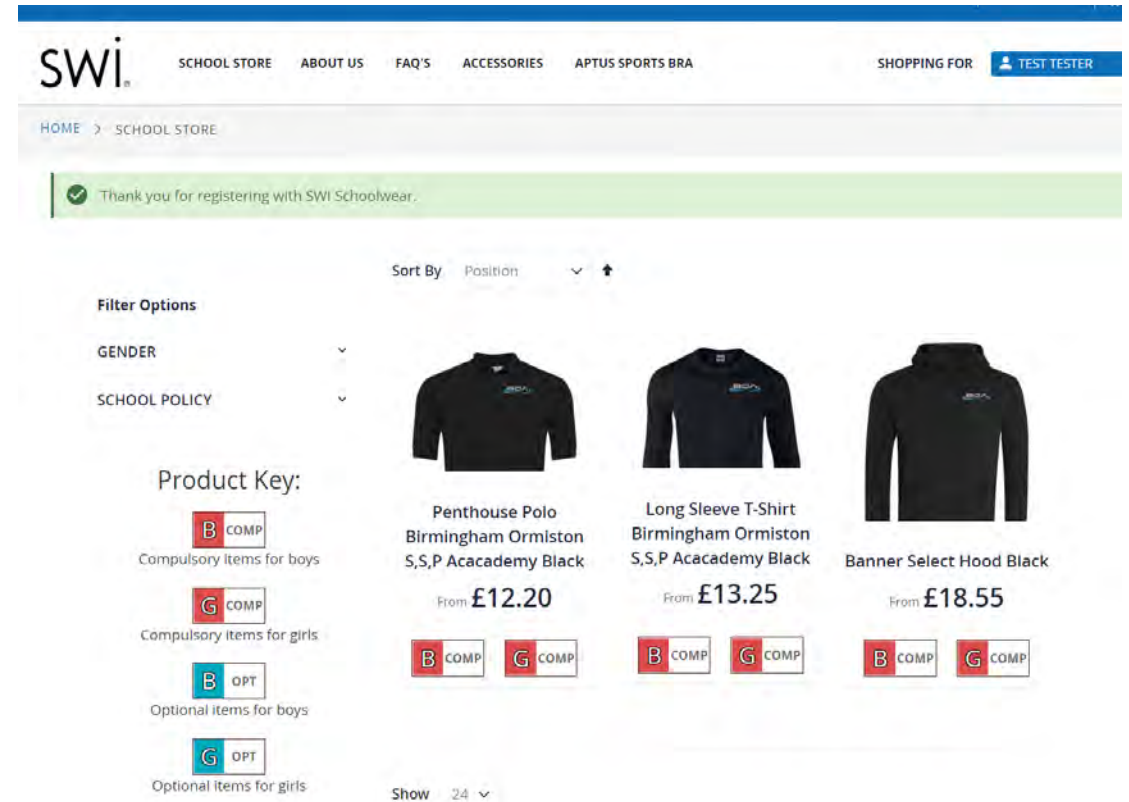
SWI

SCHOOL STORE ABOUT US FAQ'S ACCESSORIES APTUS SPORTS BRA

SHOPPING FOR TEST TESTER

HOME > SCHOOL STORE

Thank you for registering with SWI Schoolwear.

Sort By Position

Filter Options

GENDER

SCHOOL POLICY

Product Key:

B COMP
Compulsory items for boys

G COMP
Compulsory items for girls

B OPT
Optional items for boys

G OPT
Optional items for girls

Penthouse Polo Birmingham Ormiston S,S,P Acacademy Black
From £12.20
B COMP G COMP

Long Sleeve T-Shirt Birmingham Ormiston S,S,P Acacademy Black
From £13.25
B COMP G COMP

Banner Select Hood Black
From £18.55
B COMP G COMP

Show 24